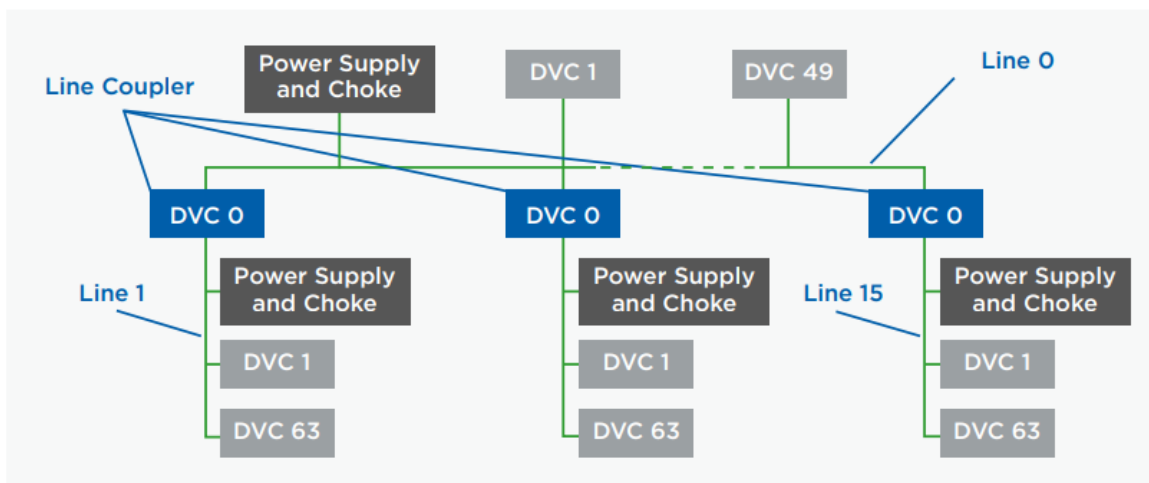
Power Supply and Choke

DVC 1

DVC 49

Line 0

Line Coupler

DVC 0

DVC 0

DVC 0

Line 1

Power Supply and Choke

DVC 1

DVC 63

Power Supply and Choke

DVC 1

DVC 63

Line 15

Power Supply and Choke

DVC 1

DVC 63